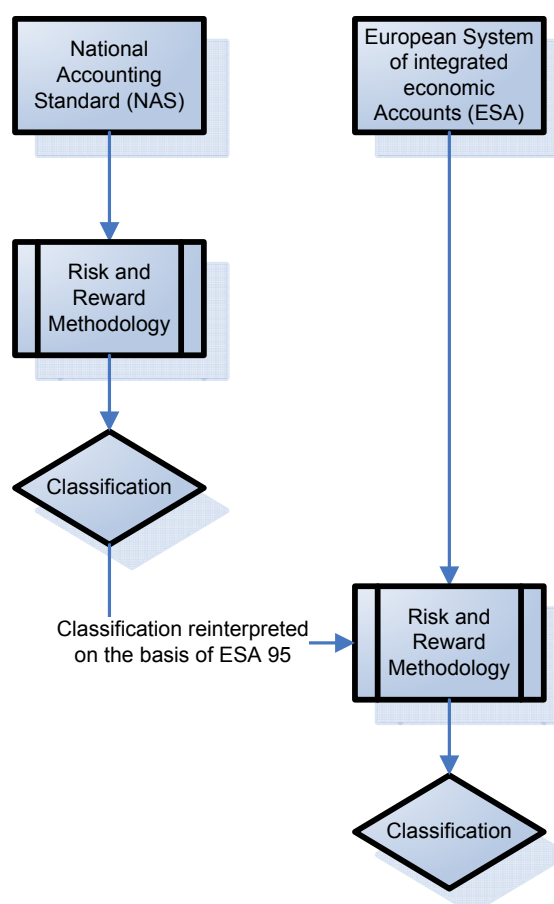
National Accounting Standard (NAS)

European System of integrated economic Accounts (ESA)

Risk and Reward Methodology

Classification

Classification reinterpreted on the basis of ESA 95

Risk and Reward Methodology

Classification